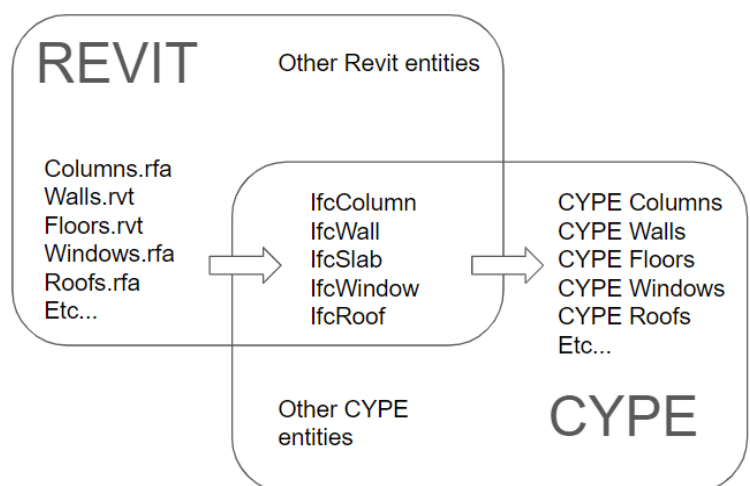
REVIT

Other Revit entities

Columns.rfa
Walls.rvt
Floors.rvt
Windows.rfa
Roofs.rfa
Etc...

IfcColumn
IfcWall
IfcSlab
IfcWindow
IfcRoof

CYPE Columns
CYPE Walls
CYPE Floors
CYPE Windows
CYPE Roofs
Etc...

Other CYPE entities

CYPE